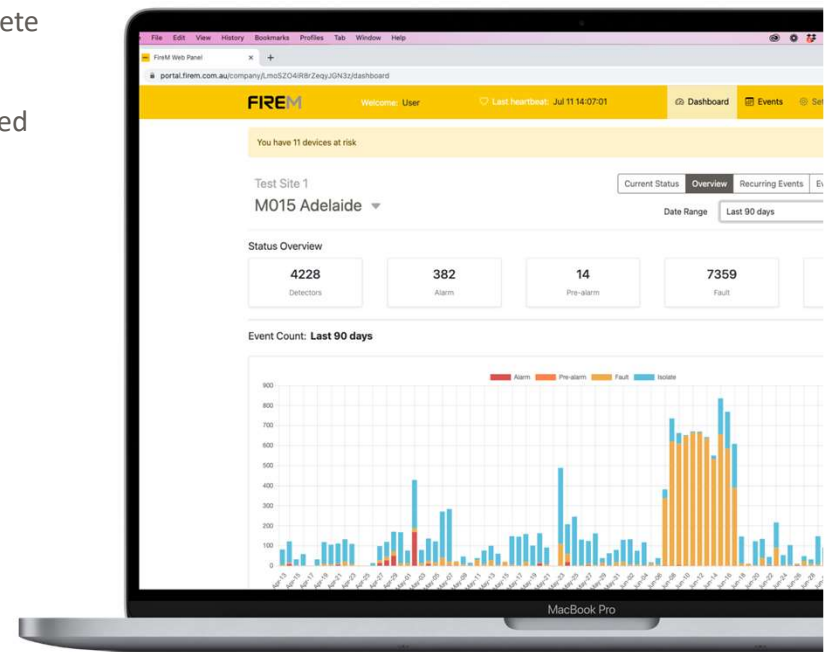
ete

ed

File Edit View History Bookmarks Profiles Tab Window Help

FireM Web Panel × +

portal.firem.com.au/company/LmoSZO4iR8rZeqyJGN3z/dashboard

FIREM Welcome User Last heartbeat Jul 11 14:07:01 Dashboard Events Se

You have 11 devices at risk

Test Site 1

M015 Adelaide

Current Status Overview Recurring Events Ev

Date Range Last 90 days

Status Overview

4228 Detectors

382 Alarm

14 Pre-alarm

7359 Fault

Event Count: **Last 90 days**

Alarm Pre-alarm Fault Isolate

900
800
700
600
500
400
300
200
100
0

MacBook Pro